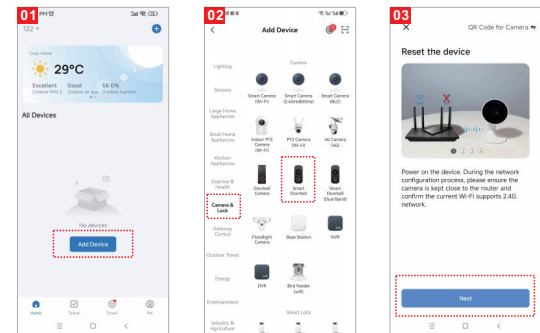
01

122

Cozy Home

29°C

Excellent Outdoor PM2.5 Good Outdoor air qua. 58.0% Outdoor humidity

All Devices

No devices

Add Device

Home Scene Smart Me

02

Add Device

Lighting

Sensors

Large Home Appliances

Small Home Appliances

Kitchen Appliances

Exercise & Health

Camera & Lock

Gateway Control

Outdoor Travel

Energy

Entertainment

Industry & Agriculture

Camera

Smart Camera (Wi-Fi)

Smart Camera (2.4GHz&5GHz)

Smart Camera (BLE)

Indoor PTZ Camera (Wi-Fi)

PTZ Camera (Wi-Fi)

4G Camera (4G)

Doorbell Camera

Smart Doorbell

Smart Doorbell (Dual Band)

Floodlight Camera

Base Station

NVR

DVR

Bird Feeder (wifi)

Smart Lock

03

QR Code for Camera

Reset the device

Power on the device. During the network configuration process, please ensure the camera is kept close to the router and confirm the current Wi-Fi supports 2.4G network.

Next